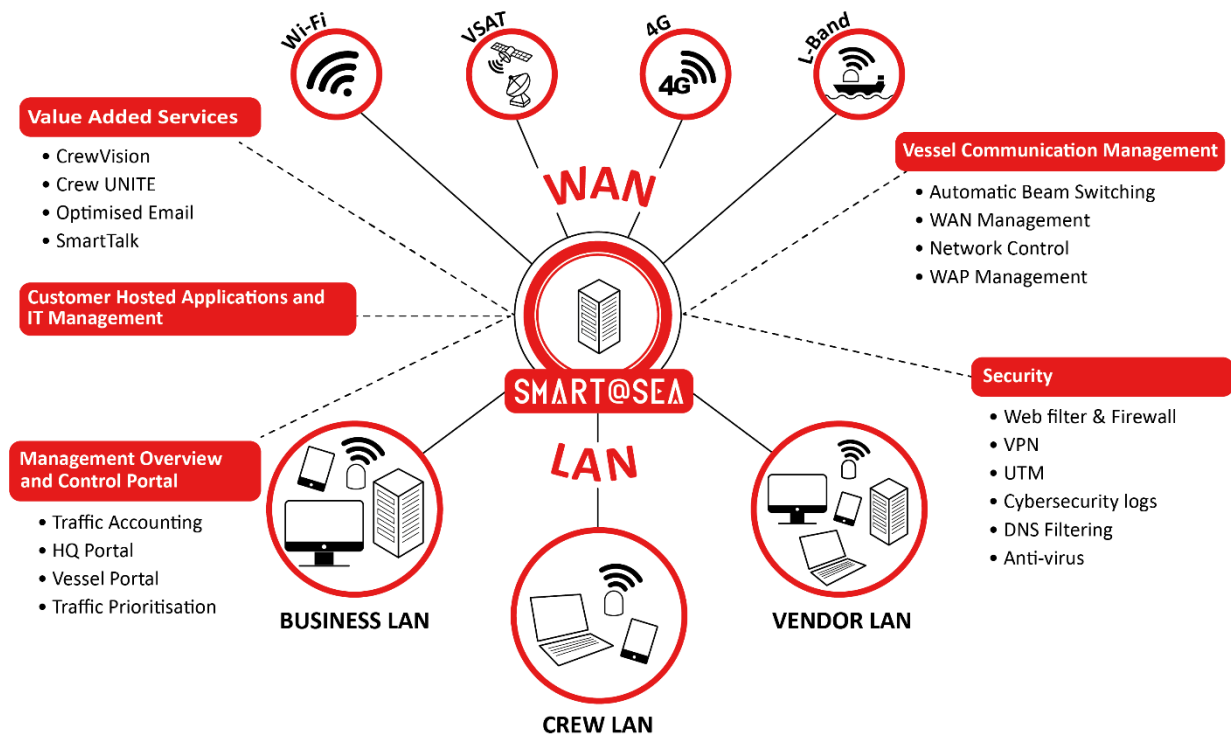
Wi-Fi

VSAT

4G

4G

L-Band

Value Added Services

- CrewVision
- Crew UNITE
- Optimised Email
- SmartTalk

WAN

Vessel Communication Management

- Automatic Beam Switching
- WAN Management
- Network Control
- WAP Management

Customer Hosted Applications and IT Management

SMART@SEA

Security

- Web filter & Firewall
- VPN
- UTM
- Cybersecurity logs
- DNS Filtering
- Anti-virus

LAN

Management Overview and Control Portal

- Traffic Accounting
- HQ Portal
- Vessel Portal
- Traffic Prioritisation

BUSINESS LAN

VENDOR LAN

CREW LAN